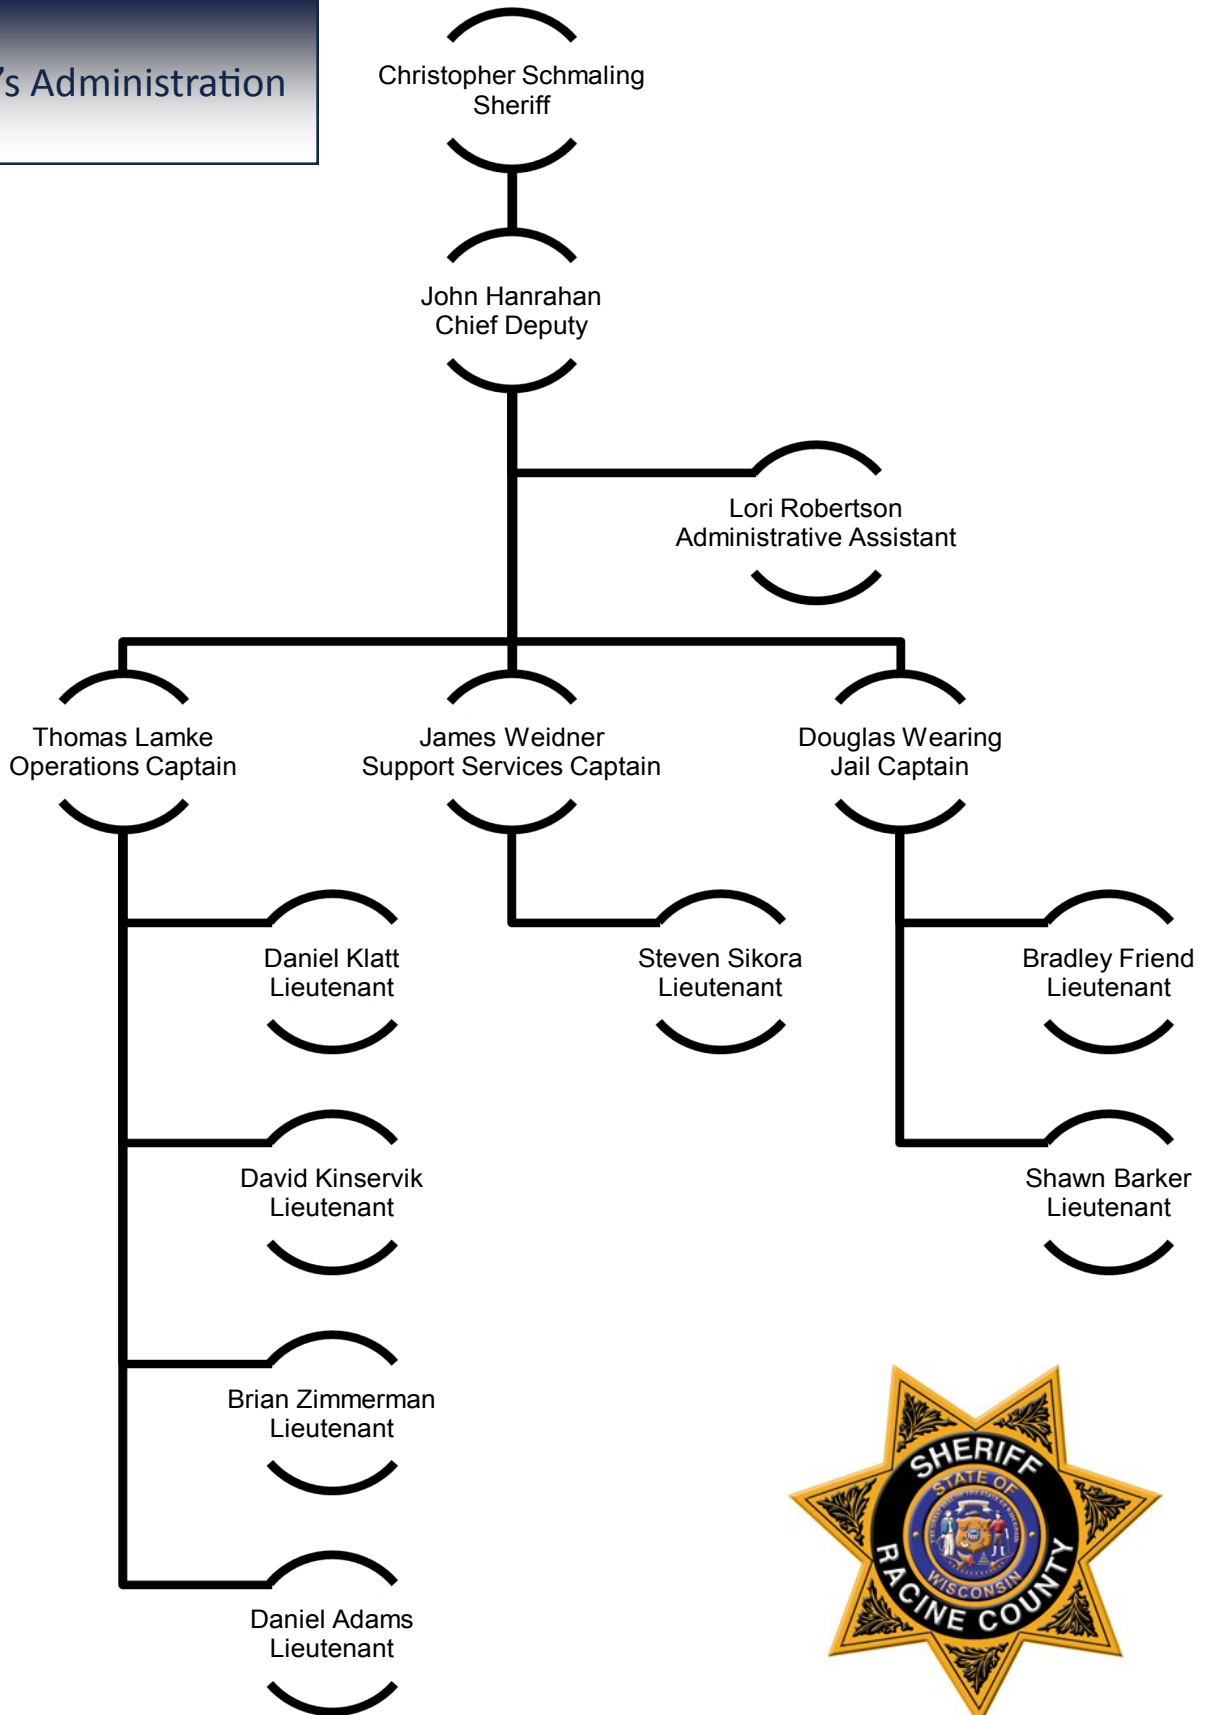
's Administration

Christopher Schmaling
Sheriff

John Hanrahan
Chief Deputy

Lori Robertson
Administrative Assistant

Thomas Lamke
Operations Captain

James Weidner
Support Services Captain

Douglas Wearing
Jail Captain

Daniel Klatt
Lieutenant

Steven Sikora
Lieutenant

Bradley Friend
Lieutenant

David Kinservik
Lieutenant

Shawn Barker
Lieutenant

Brian Zimmerman
Lieutenant

Daniel Adams
Lieutenant

SHERIFF
STATE OF
WISCONSIN
RACINE COUNTY